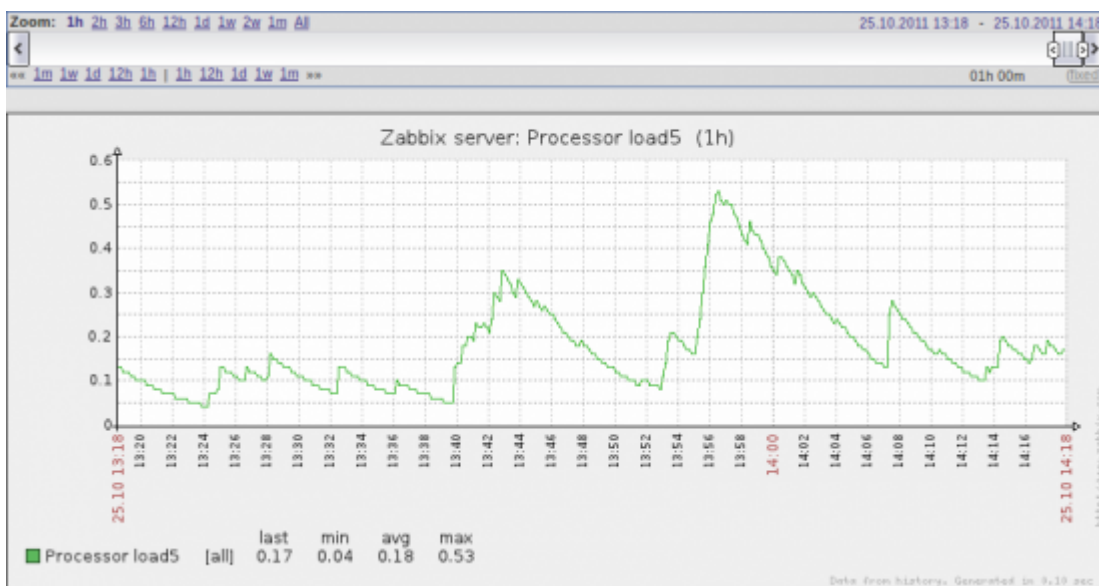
Zoom: 1h 2h 3h 6h 12h 1d 1w 2w 1m All

25.10.2011 13:18 - 25.10.2011 14:18

« 1m 1w 1d 12h 1h | 1h 12h 1d 1w 1m »

01h 00m

fixed

Zabbix server: Processor load5 (1h)

0.6
0.5
0.4
0.3
0.2
0.1
0

25.10 13:18
13:20
13:22
13:24
13:26
13:28
13:30
13:32
13:34
13:36
13:38
13:40
13:42
13:44
13:46
13:48
13:50
13:52
13:54
13:56
13:58
14:00
14:02
14:04
14:06
14:08
14:10
14:12
14:14
14:16
25.10 14:18

| | | last | min | avg | max |
|---|---|---|---|---|---|
| Processor load5 | [all] | 0.17 | 0.04 | 0.18 | 0.53 |

Data from history. Generated in 0.10 sec